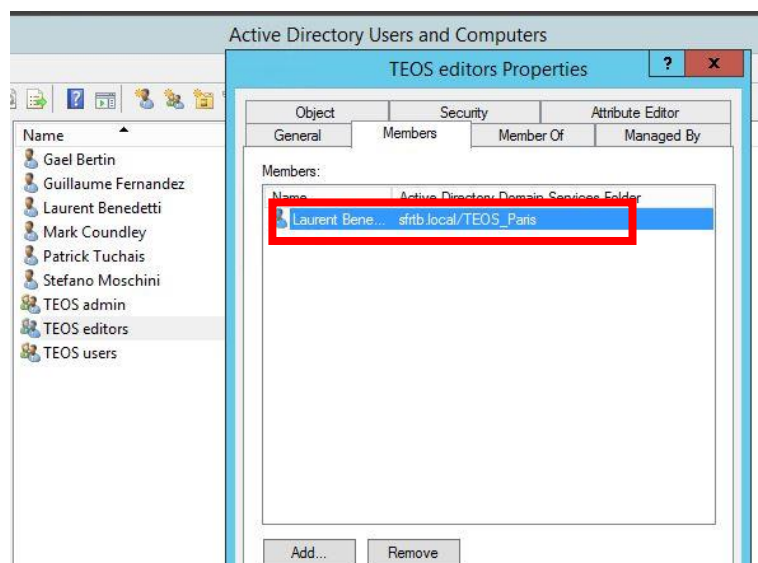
Active Directory Users and Computers

TEOS editors Properties

?

x

Name

Gael Bertin
Guillaume Fernandez
Laurent Benedetti
Mark Coundley
Patrick Tuchais
Stefano Moschini
TEOS admin
TEOS editors
TEOS users

Object | Security | Attribute Editor
General | Members | Member Of | Managed By

Members:

| Name | Active Directory Domain Services Folder |
|---|---|
| Laurent Bene... | sfrtb.local/TEOS_Paris |

Add...
Remove